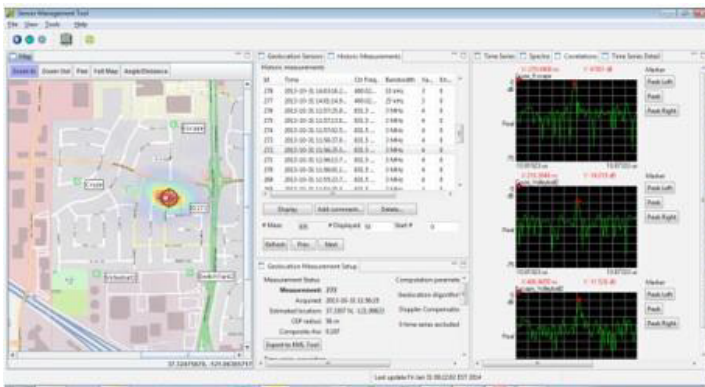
Sensor Management Tool

File View Tools Help

Map

Zoom In Zoom Out Pan Full Map Angle/Distance

Geolocation Sensors Historic Measurements

Historic Measurements

| Id | Time | Ctr Freq | Bandwidth | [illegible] | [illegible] |
|---|---|---|---|---|---|
| 278 | 2013-10-31 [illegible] | 480.02 | 10 kHz | 3 | 8 |
| 277 | 2013-10-31 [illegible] | 480.02 | 25 kHz | 3 | 8 |
| 276 | 2013-10-31 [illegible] | 831.5 | 3 MHz | 4 | 8 |
| 275 | 2013-10-31 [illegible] | 831.5 | 3 MHz | 4 | 8 |
| 274 | 2013-10-31 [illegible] | 831.5 | 3 MHz | 4 | 8 |
| 273 | 2013-10-31 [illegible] | 831.5 | 3 MHz | 4 | 8 |
| 272 | 2013-10-31 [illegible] | 831.5 | 3 MHz | 4 | 8 |
| 271 | 2013-10-31 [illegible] | 831.5 | 3 MHz | 4 | 8 |
| 270 | 2013-10-31 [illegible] | 831.5 | 3 MHz | 4 | 8 |
| 269 | 2013-10-31 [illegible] | 831.5 | 3 MHz | 4 | 8 |
| 268 | 2013-10-31 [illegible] | 831.5 | 3 MHz | 4 | 8 |

Display Add comment... Delete...

# Max: 100 # Displayed: 50 Start #: 0

Refresh Prev Next

Geolocation Measurement Setup

Measurement Status

Measurement: 272

Acquired: 2013-10-31 12:56:23

Estimated location: 37.3307 N, -121.8982 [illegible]

CEP radius: 56 m

Composite Fsc: 0.207

Export to KML Tool

Computation parameters

Geolocation algorithm

Doppler Compensation

0 time series excluded

Time Series Spectra Correlations Time Series Detail

Marker

Peak Left

Peak

Peak Right

Marker

Peak Left

Peak

Peak Right

Marker

Peak Left

Peak

Peak Right

37.32479876, -121.90385757

Last update Fri Jan 31 09:22:02 EST 2014